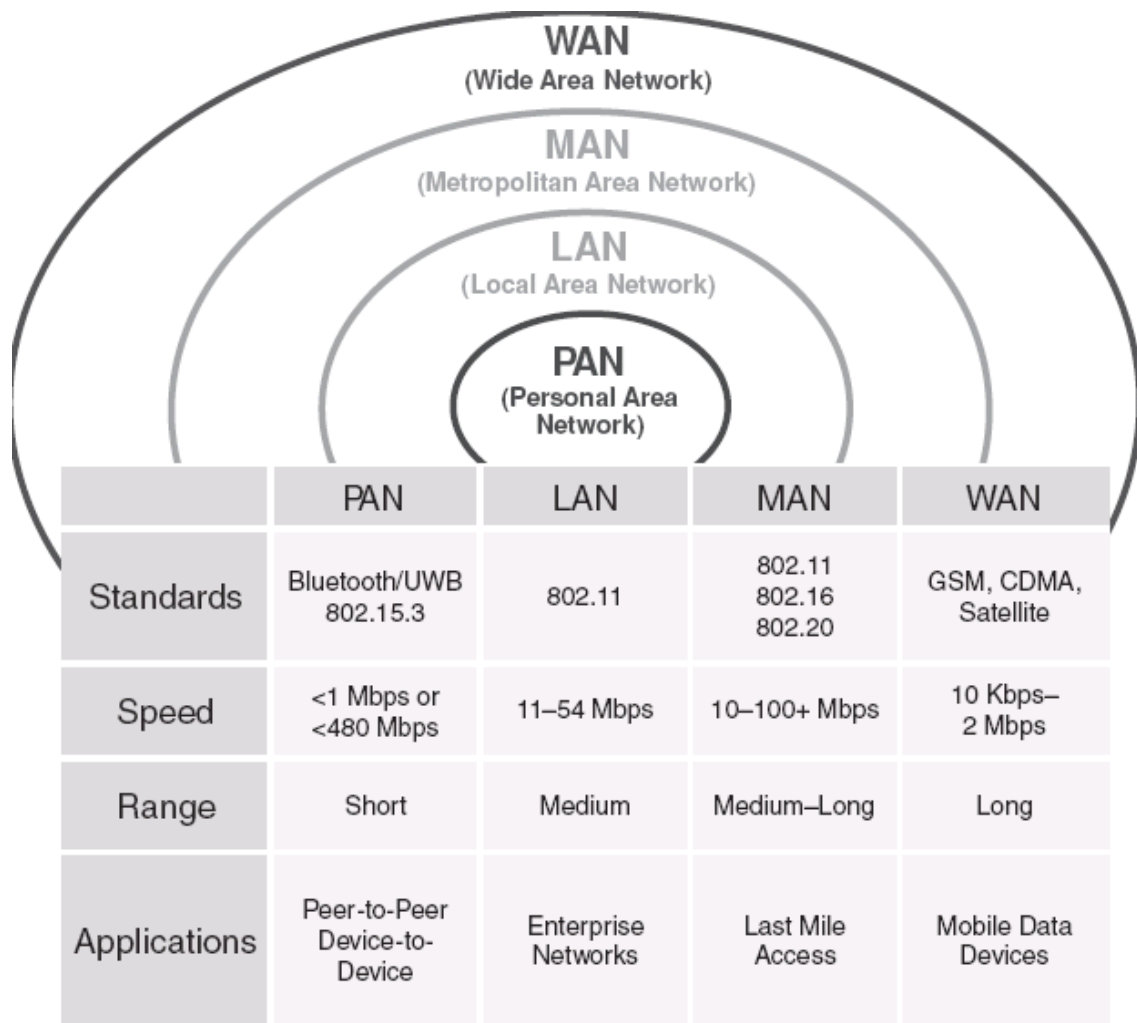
WAN
(Wide Area Network)

MAN
(Metropolitan Area Network)

LAN
(Local Area Network)

PAN
(Personal Area Network)

| | PAN | LAN | MAN | WAN |
|---|---|---|---|---|
| Standards | Bluetooth/UWB 802.15.3 | 802.11 | 802.11 802.16 802.20 | GSM, CDMA, Satellite |
| Speed | <1 Mbps or <480 Mbps | 11–54 Mbps | 10–100+ Mbps | 10 Kbps–2 Mbps |
| Range | Short | Medium | Medium–Long | Long |
| Applications | Peer-to-Peer Device-to-Device | Enterprise Networks | Last Mile Access | Mobile Data Devices |